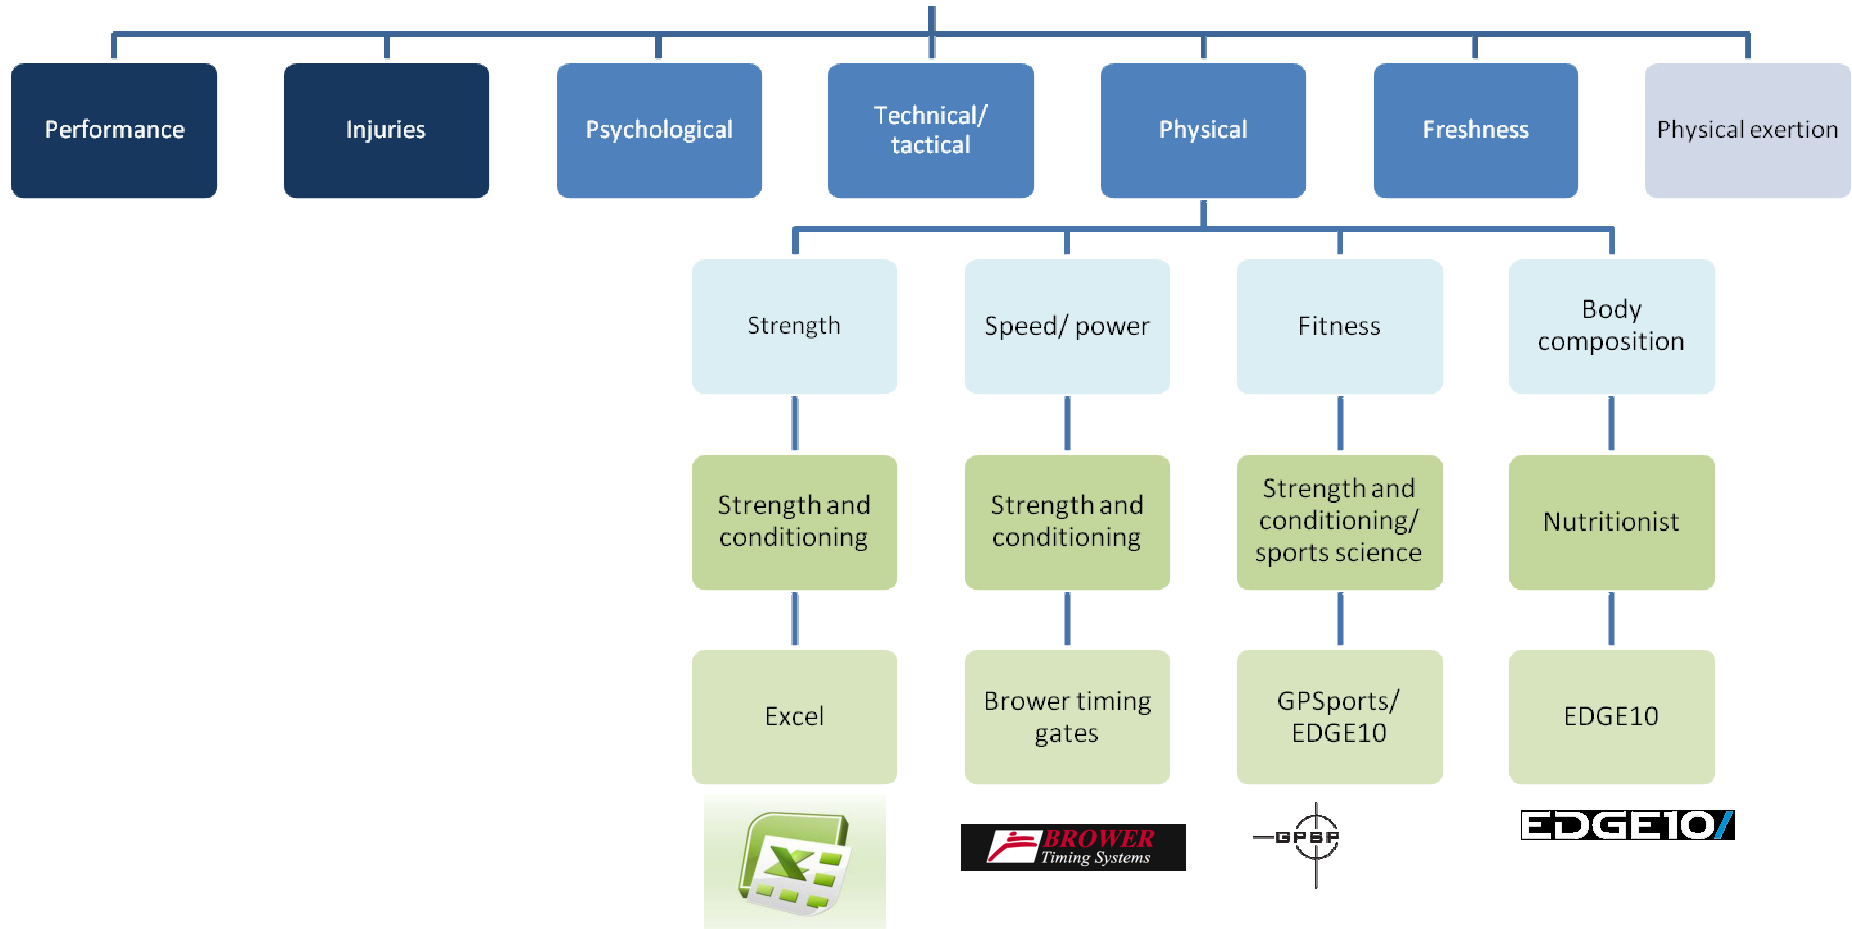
Performance

Injuries

Psychological

Technical/ tactical

Physical

Freshness

Physical exertion

Strength

Speed/ power

Fitness

Body composition

Strength and conditioning

Strength and conditioning

Strength and conditioning/ sports science

Nutritionist

Excel

Brower timing gates

GPSports/ EDGE10

EDGE10

X

BROWER Timing Systems

GPSP

EDGE10/